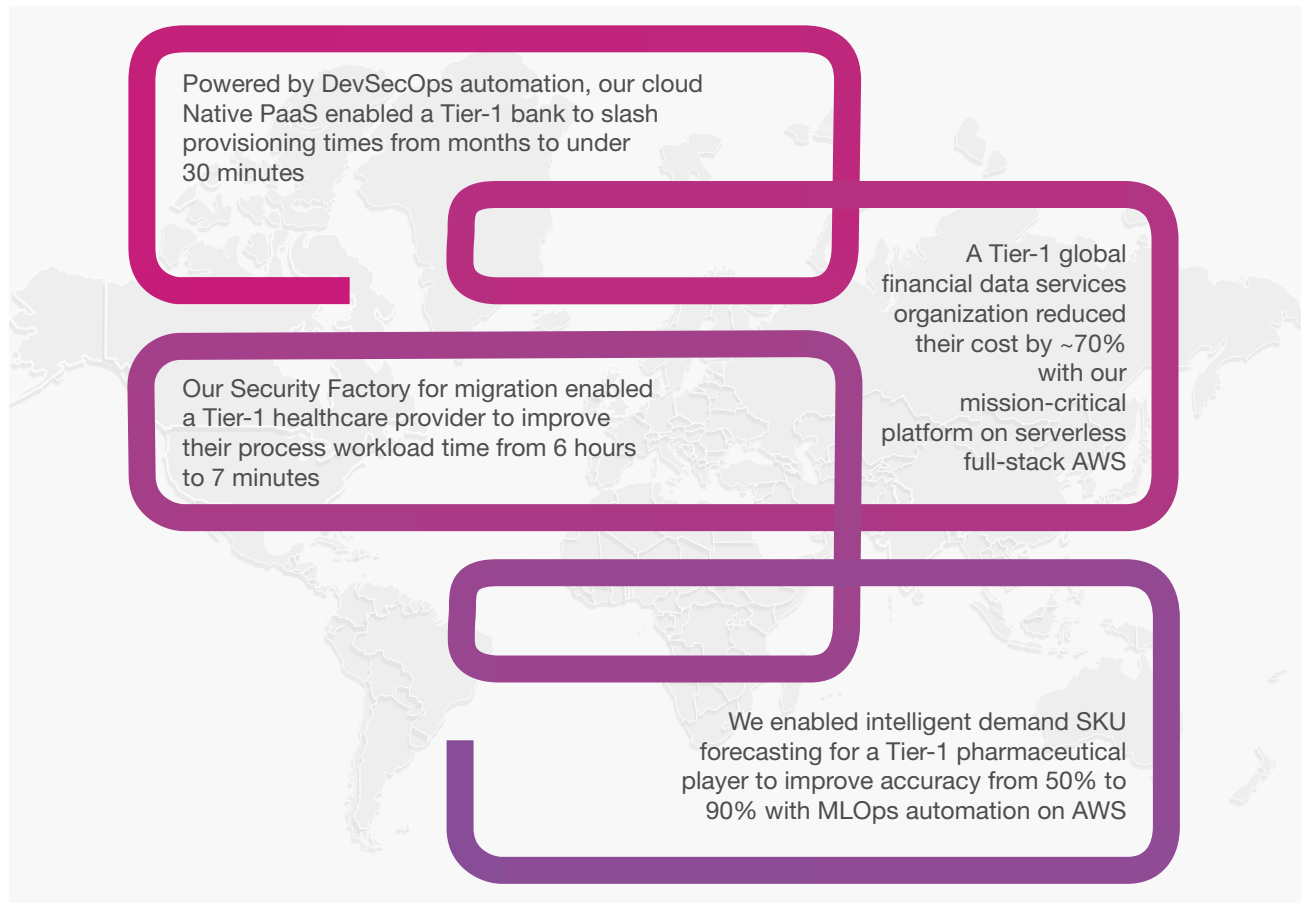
Powered by DevSecOps automation, our cloud Native PaaS enabled a Tier-1 bank to slash provisioning times from months to under 30 minutes

A Tier-1 global financial data services organization reduced their cost by ~70% with our mission-critical platform on serverless full-stack AWS

Our Security Factory for migration enabled a Tier-1 healthcare provider to improve their process workload time from 6 hours to 7 minutes

We enabled intelligent demand SKU forecasting for a Tier-1 pharmaceutical player to improve accuracy from 50% to 90% with MLOps automation on AWS